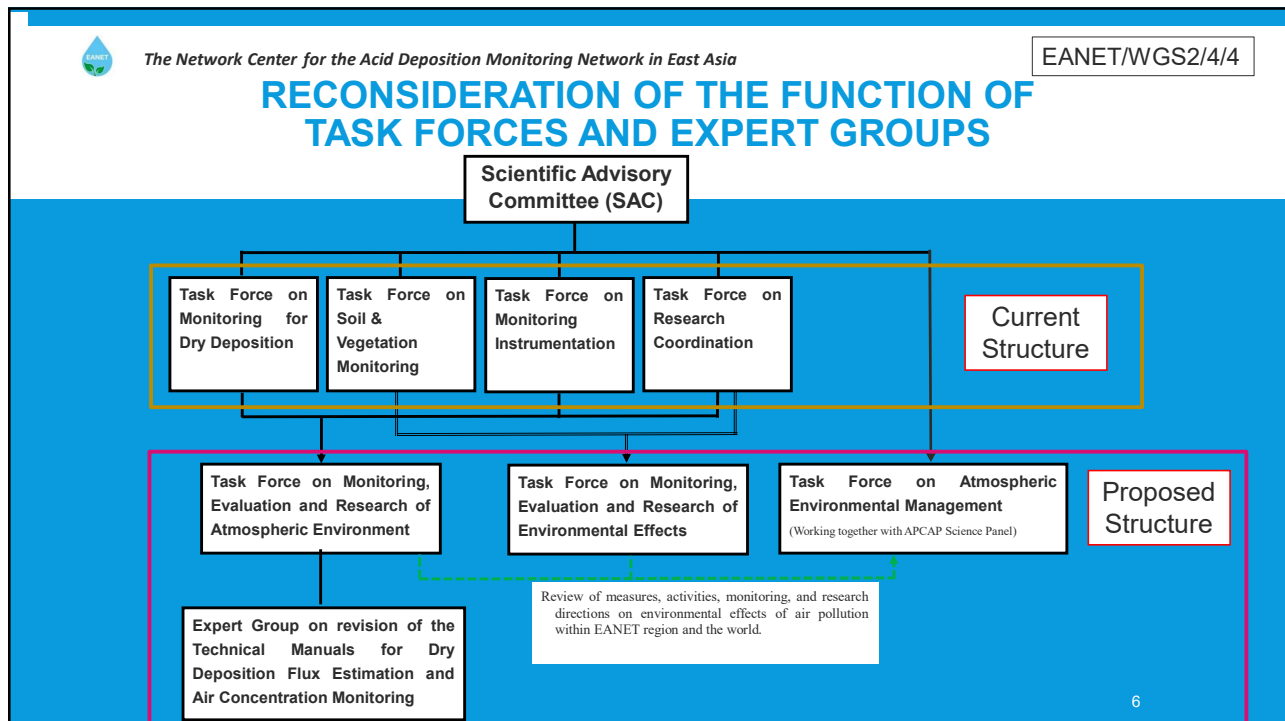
EANET

The Network Center for the Acid Deposition Monitoring Network in East Asia

EANET/WGS2/4/4

RECONSIDERATION OF THE FUNCTION OF TASK FORCES AND EXPERT GROUPS

Scientific Advisory Committee (SAC)

Task Force on Monitoring for Dry Deposition

Task Force on Soil & Vegetation Monitoring

Task Force on Monitoring Instrumentation

Task Force on Research Coordination

Current Structure

Task Force on Monitoring, Evaluation and Research of Atmospheric Environment

Task Force on Monitoring, Evaluation and Research of Environmental Effects

Task Force on Atmospheric Environmental Management
(Working together with APCAP Science Panel)

Proposed Structure

Review of measures, activities, monitoring, and research directions on environmental effects of air pollution within EANET region and the world.

Expert Group on revision of the Technical Manuals for Dry Deposition Flux Estimation and Air Concentration Monitoring

6